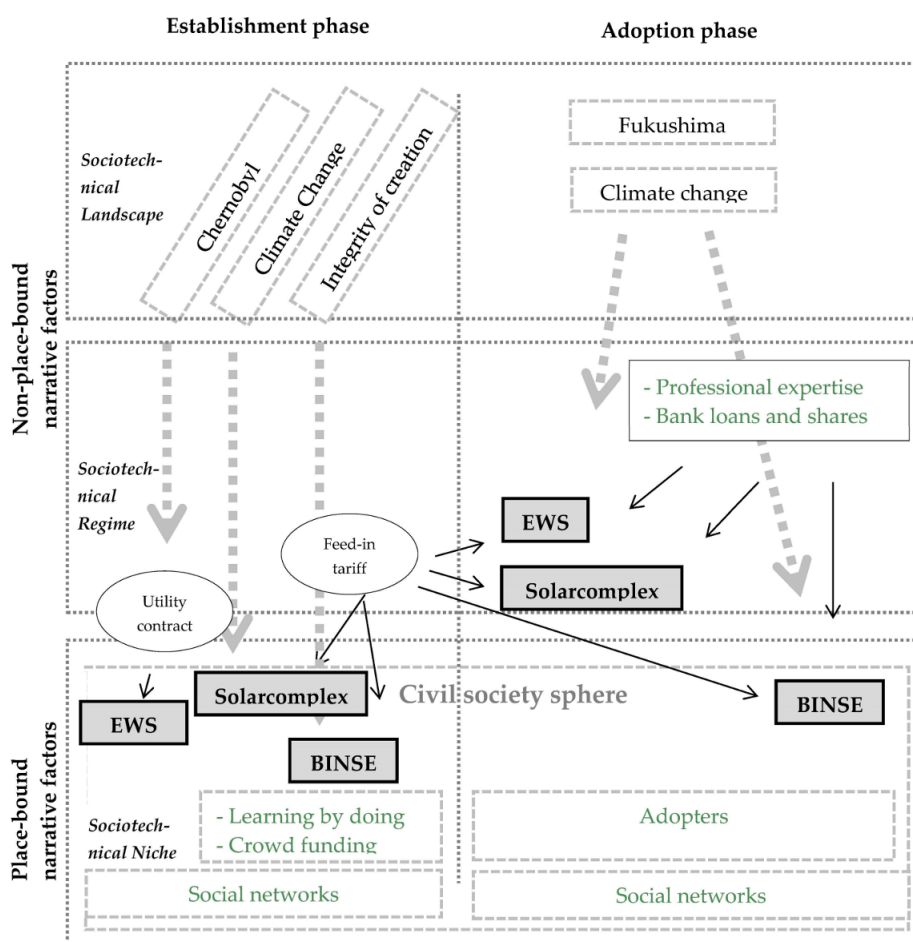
Establishment phase

Adoption phase

Sociotechnical Landscape

Chernobyl

Climate Change

Integrity of creation

Fukushima

Climate change

Non-place-bound narrative factors

- Professional expertise
- Bank loans and shares

Sociotechnical Regime

EWS

Feed-in tariff

Solarcomplex

Utility contract

Solarcomplex

Civil society sphere

BINSE

EWS

BINSE

Place-bound narrative factors

Sociotechnical Niche

- Learning by doing
- Crowd funding

Adopters

Social networks

Social networks